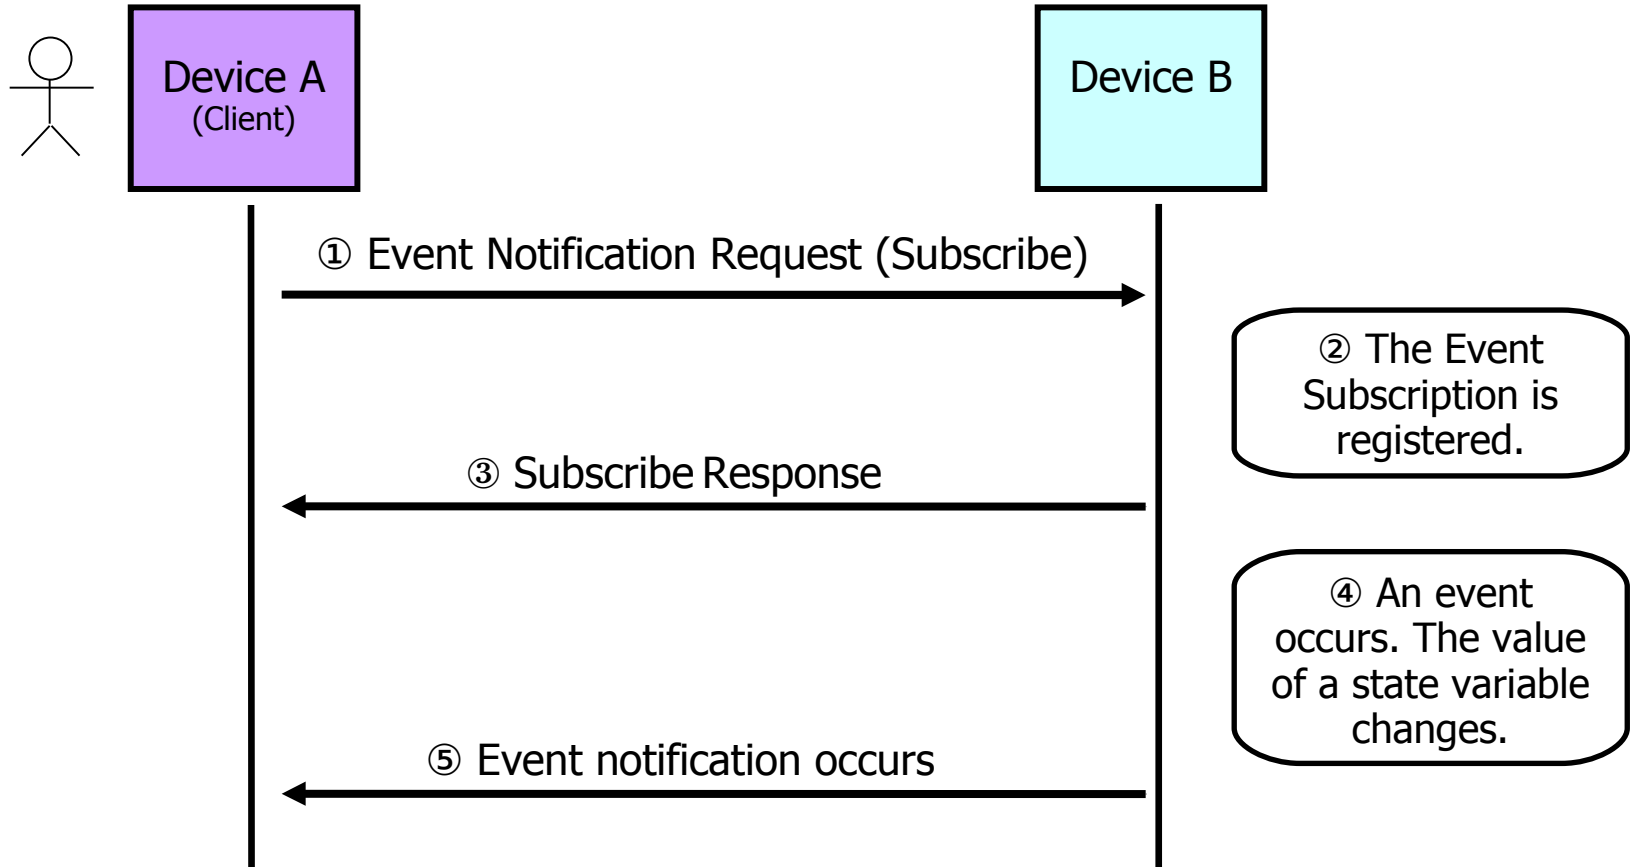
Device A
(Client)

Device B

① Event Notification Request (Subscribe)

② The Event Subscription is registered.

③ Subscribe Response

④ An event occurs. The value of a state variable changes.

⑤ Event notification occurs